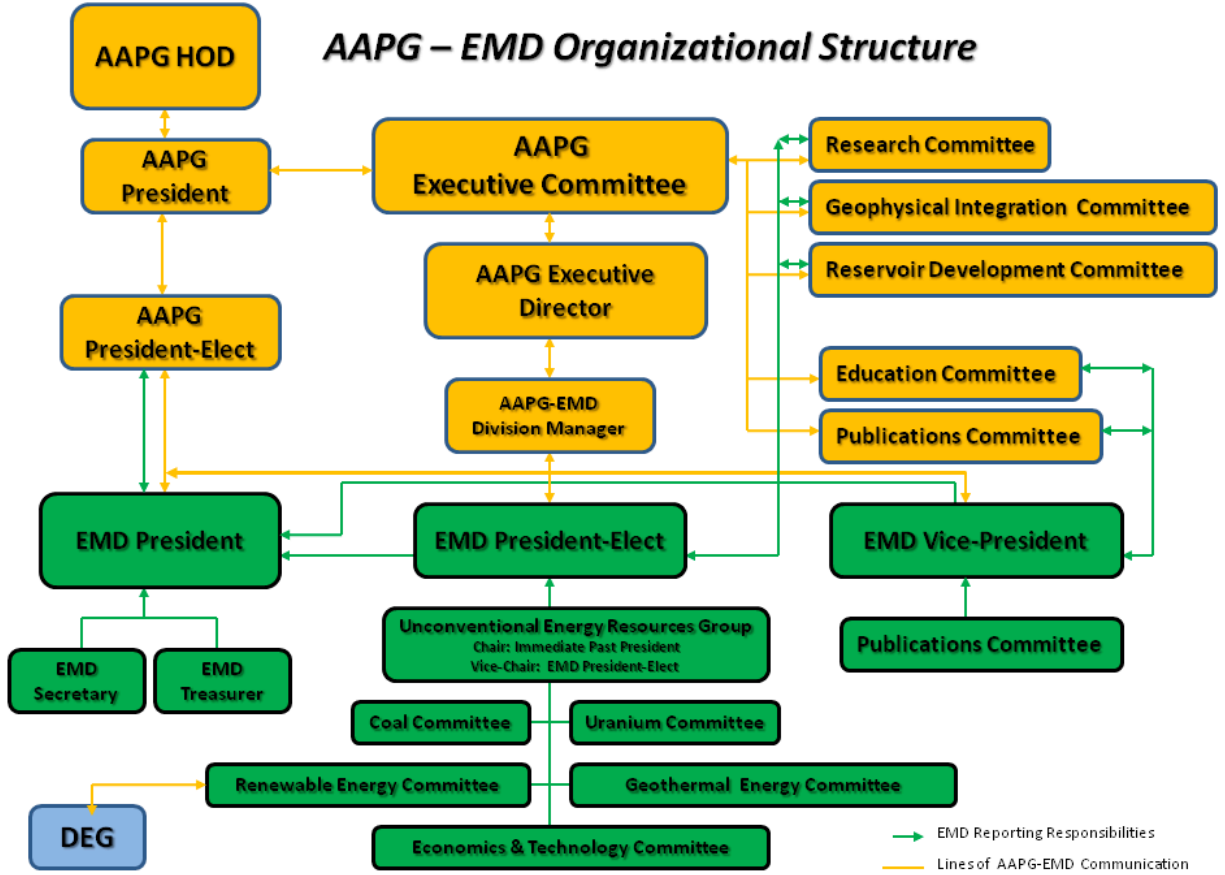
AAPG HOD

AAPG – EMD Organizational Structure

AAPG President

AAPG Executive Committee

Research Committee

Geophysical Integration Committee

Reservoir Development Committee

AAPG Executive Director

AAPG President-Elect

AAPG-EMD Division Manager

Education Committee

Publications Committee

EMD President

EMD President-Elect

EMD Vice-President

Unconventional Energy Resources Group
Chair: Immediate Past President
Vice-Chair: EMD President-Elect

Publications Committee

EMD Secretary

EMD Treasurer

Coal Committee

Uranium Committee

Renewable Energy Committee

Geothermal Energy Committee

DEG

Economics & Technology Committee

EMD Reporting Responsibilities

Lines of AAPG-EMD Communication